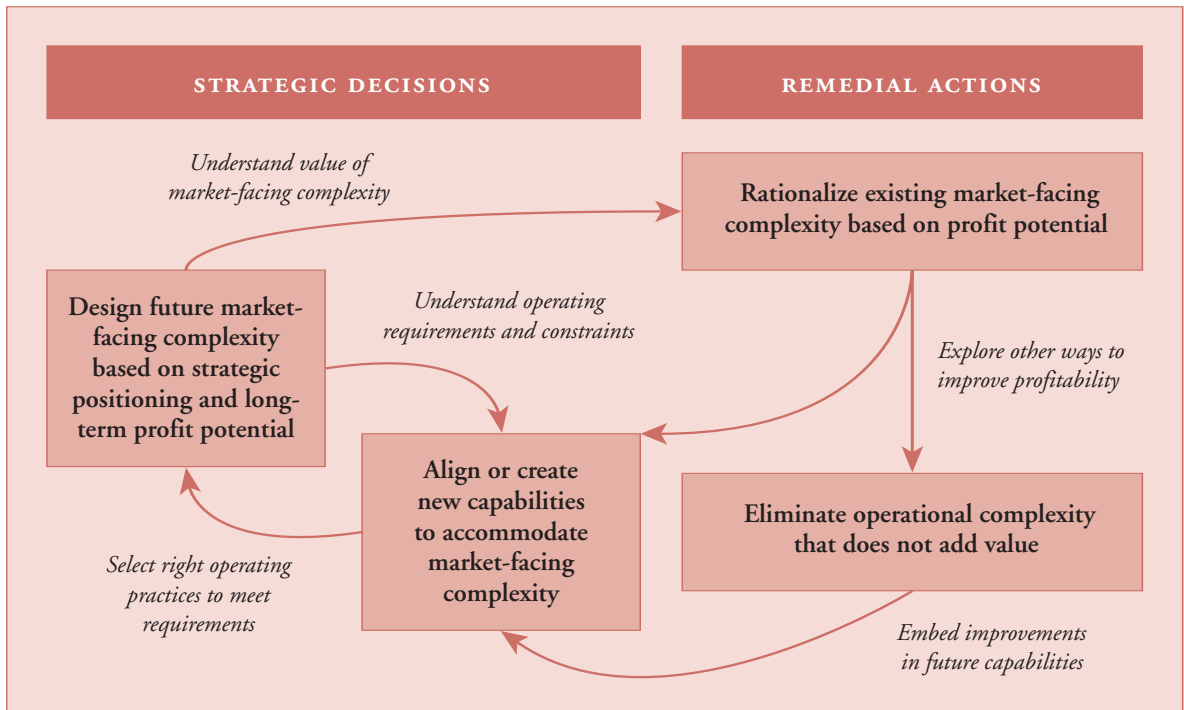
STRATEGIC DECISIONS

REMEDIAL ACTIONS

Understand value of market-facing complexity

Rationalize existing market-facing complexity based on profit potential

Design future market-facing complexity based on strategic positioning and long-term profit potential

Understand operating requirements and constraints

Explore other ways to improve profitability

Align or create new capabilities to accommodate market-facing complexity

Eliminate operational complexity that does not add value

Select right operating practices to meet requirements

Embed improvements in future capabilities